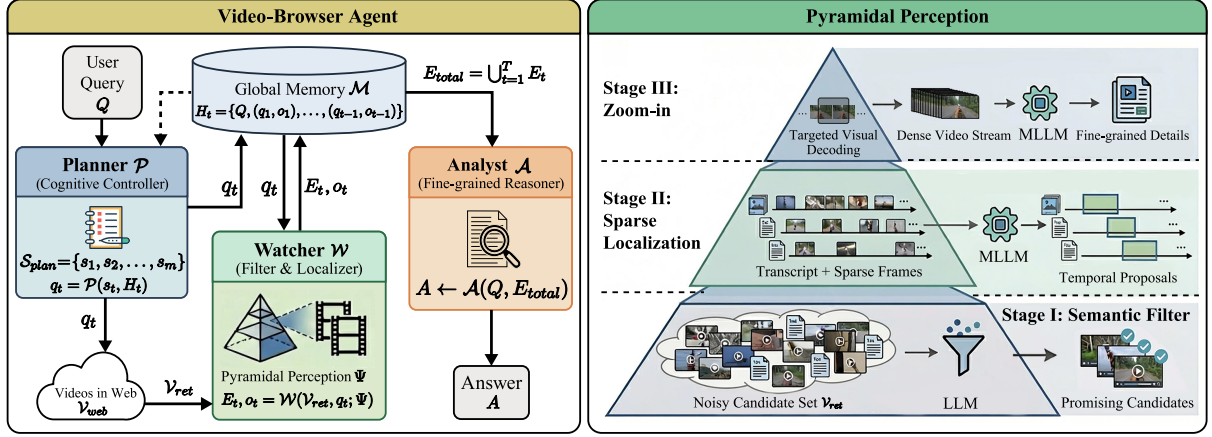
Video-Browser Agent

User Query $Q$

Global Memory $\mathcal{M}$

$H_t = \{Q, (q_1, o_1), \ldots, (q_{t-1}, o_{t-1})\}$

$E_{total} = \bigcup_{t=1}^{T} E_t$

Planner $\mathcal{P}$
(Cognitive Controller)

$\mathcal{S}_{plan} = \{s_1, s_2, \ldots, s_m\}$
$q_t = \mathcal{P}(s_t, H_t)$

$q_t$

$q_t$

$E_t, o_t$

Analyst $\mathcal{A}$
(Fine-grained Reasoner)

$A \leftarrow \mathcal{A}(Q, E_{total})$

Watcher $\mathcal{W}$
(Filter & Localizer)

Pyramidal Perception $\Psi$
$E_t, o_t = \mathcal{W}(\mathcal{V}_{ret}, q_t; \Psi)$

$q_t$

Videos in Web $\mathcal{V}_{web}$

$\mathcal{V}_{ret}$

Answer $A$

Pyramidal Perception

Stage III: Zoom-in

Targeted Visual Decoding

Dense Video Stream

MLLM

Fine-grained Details

Stage II: Sparse Localization

Transcript + Sparse Frames

MLLM

Temporal Proposals

Stage I: Semantic Filter

Noisy Candidate Set $\mathcal{V}_{ret}$

LLM

Promising Candidates